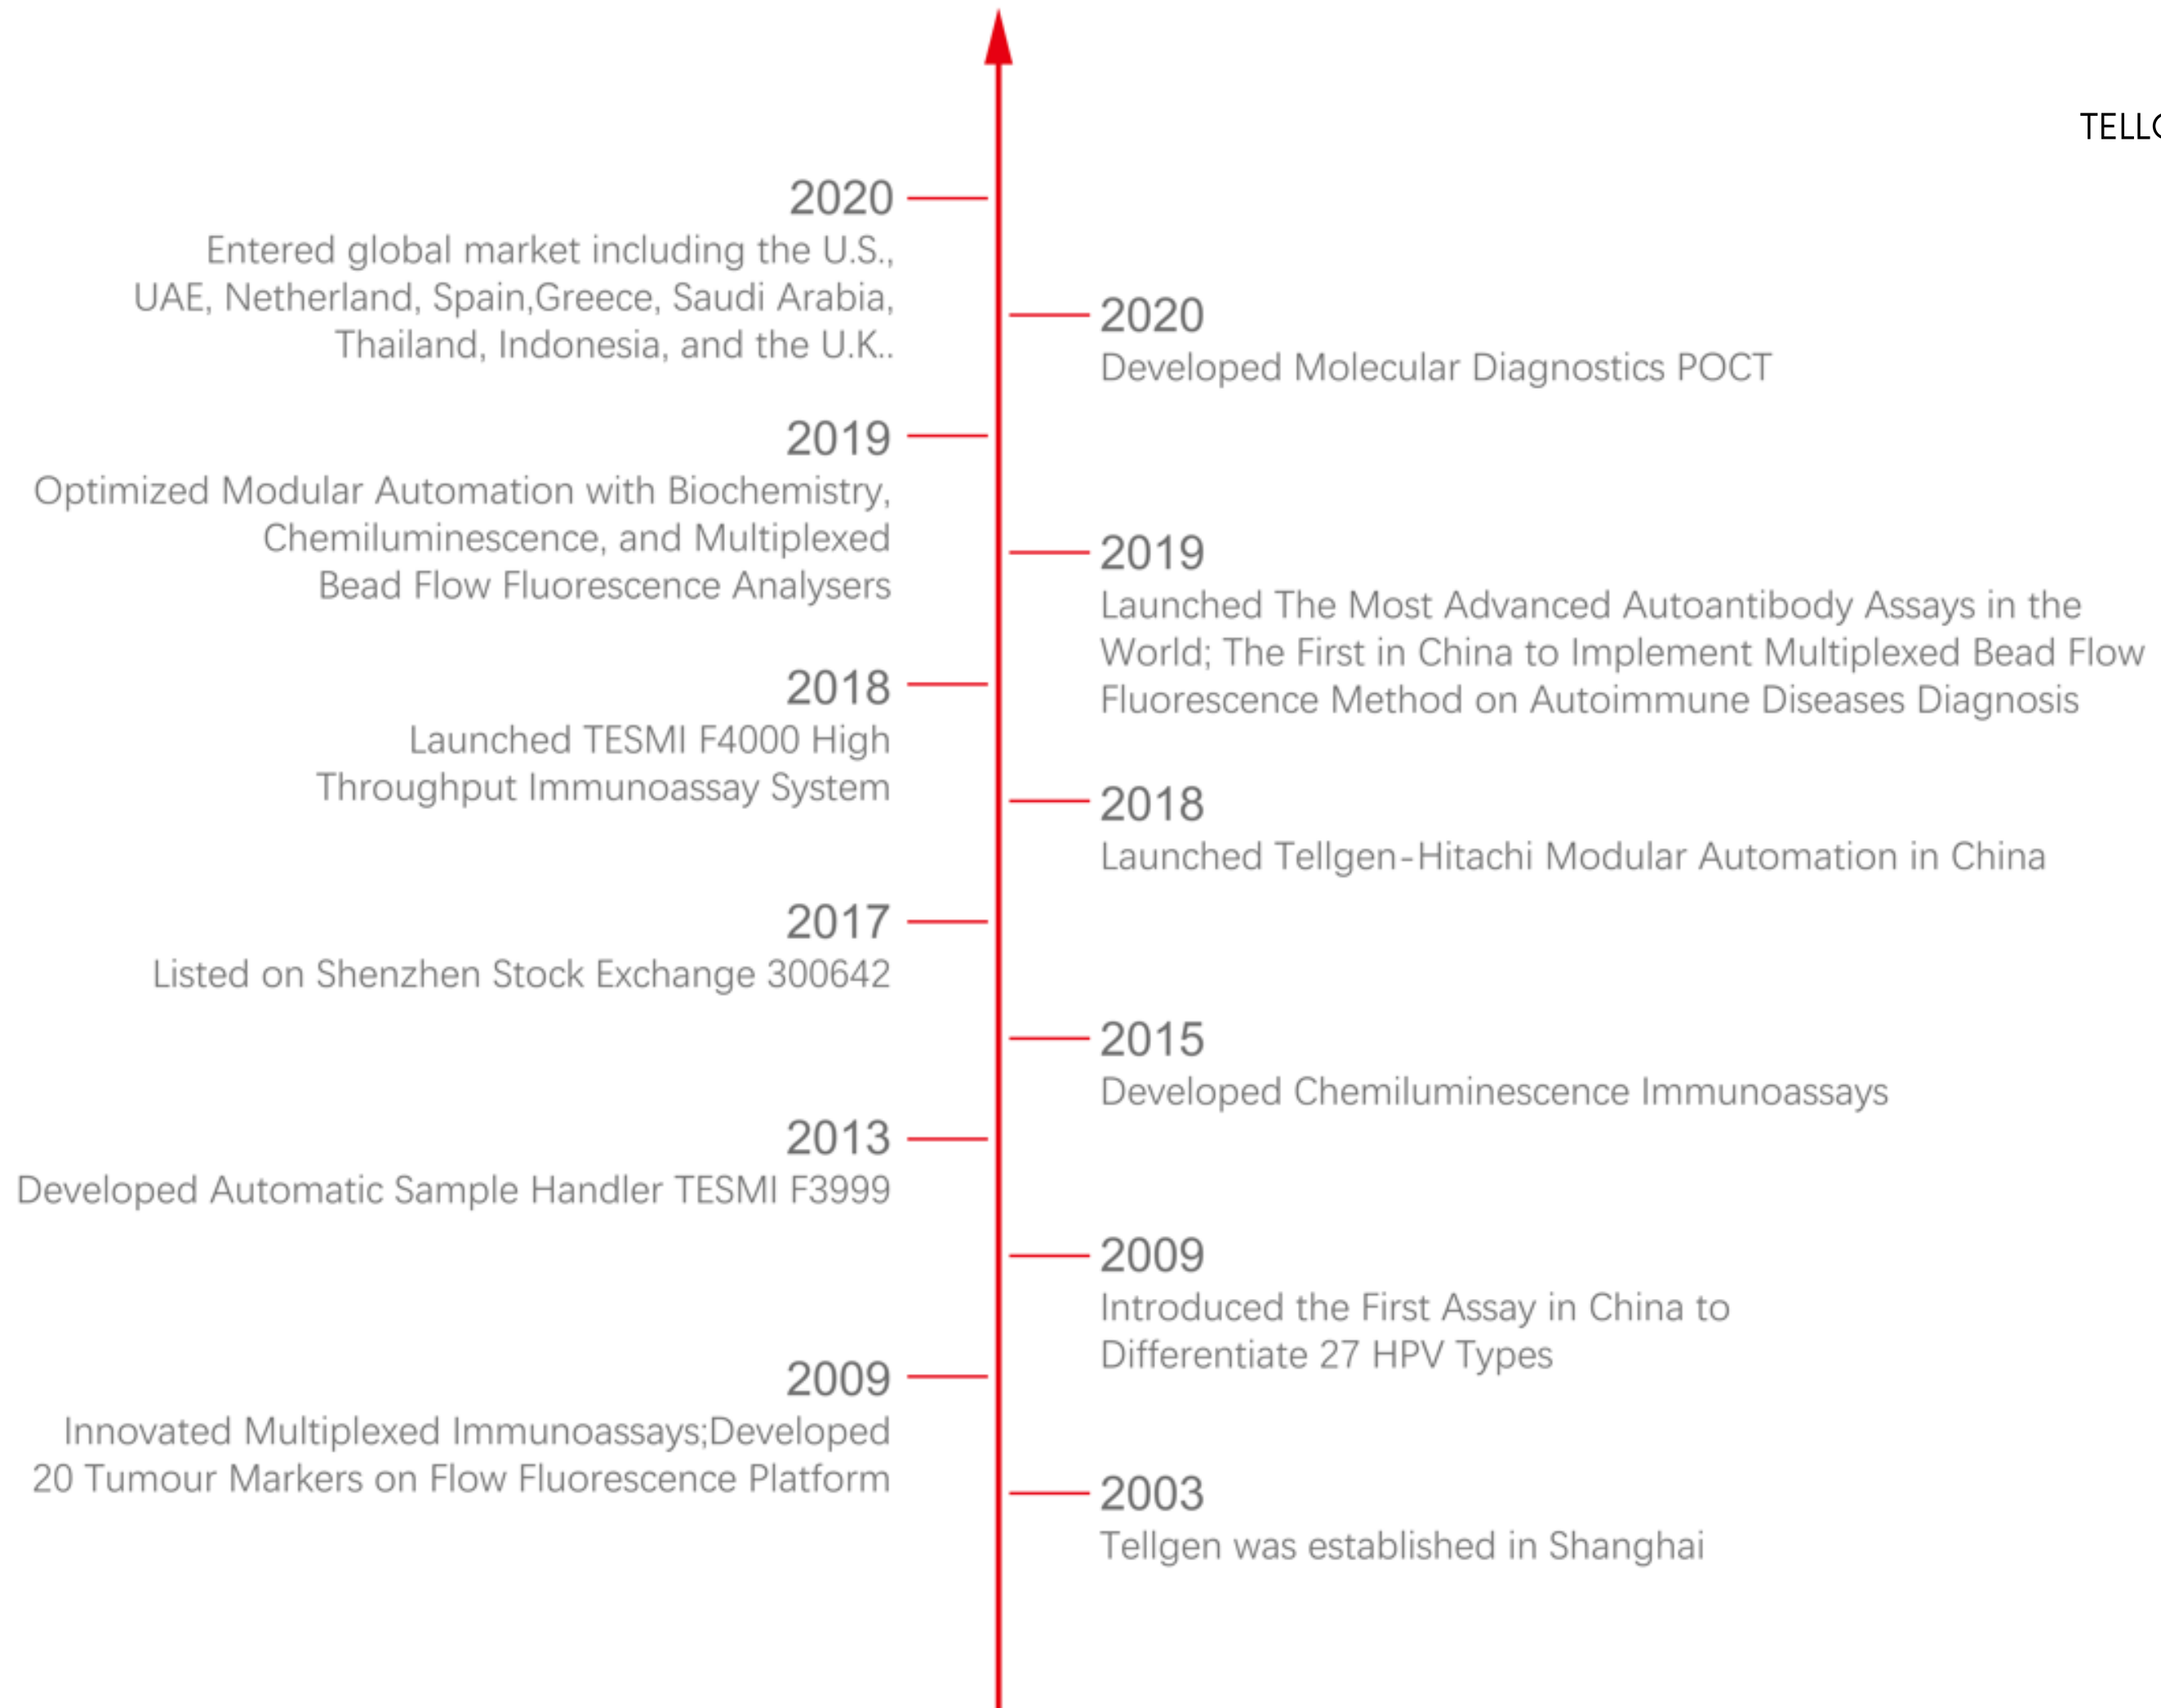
TELL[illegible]

2020
Entered global market including the U.S., UAE, Netherland, Spain,Greece, Saudi Arabia, Thailand, Indonesia, and the U.K..

2020
Developed Molecular Diagnostics POCT

2019
Optimized Modular Automation with Biochemistry, Chemiluminescence, and Multiplexed Bead Flow Fluorescence Analysers

2019
Launched The Most Advanced Autoantibody Assays in the World; The First in China to Implement Multiplexed Bead Flow Fluorescence Method on Autoimmune Diseases Diagnosis

2018
Launched TESMI F4000 High Throughput Immunoassay System

2018
Launched Tellgen-Hitachi Modular Automation in China

2017
Listed on Shenzhen Stock Exchange 300642

2015
Developed Chemiluminescence Immunoassays

2013
Developed Automatic Sample Handler TESMI F3999

2009
Introduced the First Assay in China to Differentiate 27 HPV Types

2009
Innovated Multiplexed Immunoassays;Developed 20 Tumour Markers on Flow Fluorescence Platform

2003
Tellgen was established in Shanghai